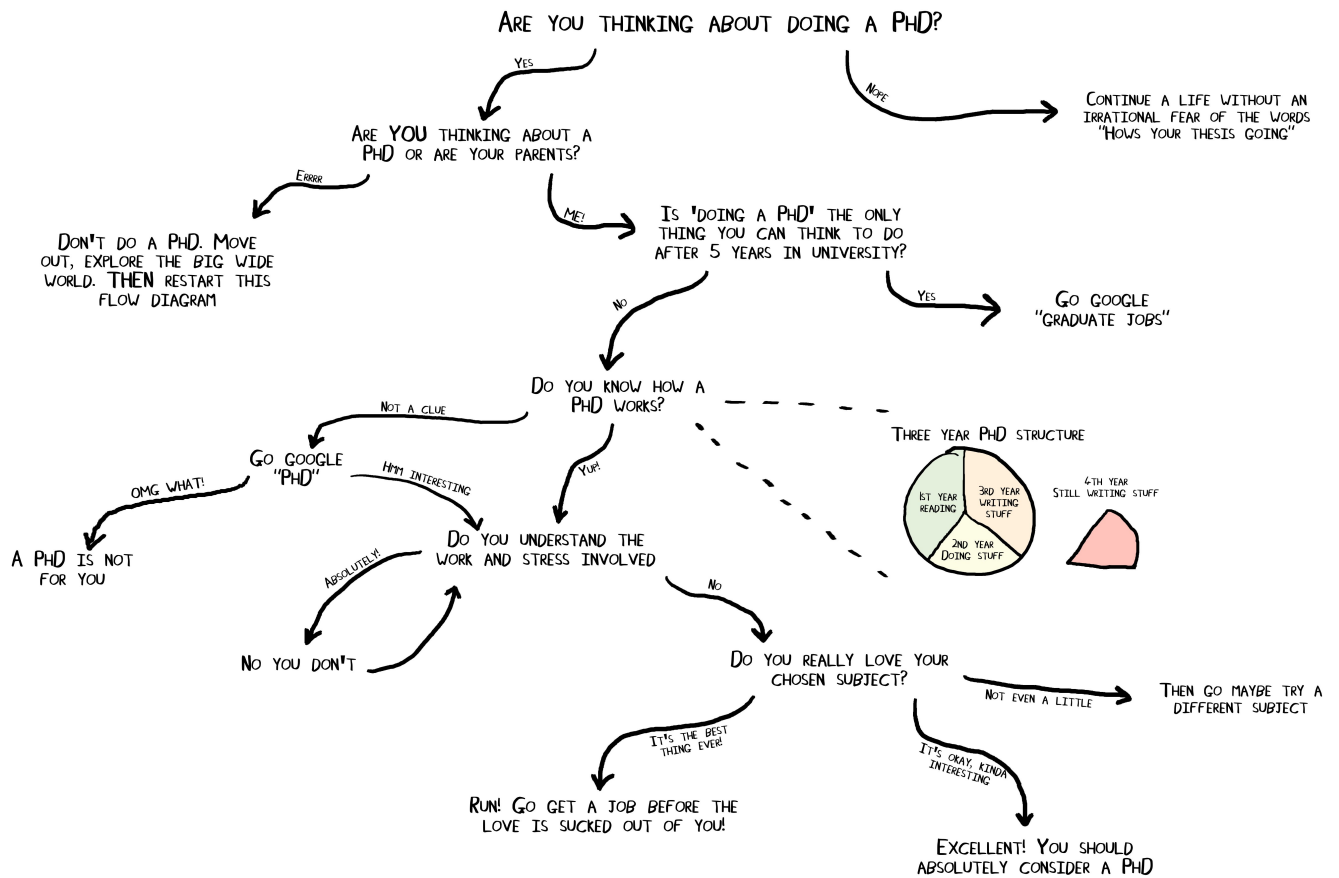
ARE YOU THINKING ABOUT DOING A PHD?

YES

NOPE

CONTINUE A LIFE WITHOUT AN IRRATIONAL FEAR OF THE WORDS "HOWS YOUR THESIS GOING"

ARE YOU THINKING ABOUT A PHD OR ARE YOUR PARENTS?

ERRRR

DON'T DO A PHD. MOVE OUT, EXPLORE THE BIG WIDE WORLD. THEN RESTART THIS FLOW DIAGRAM

ME!

IS 'DOING A PHD' THE ONLY THING YOU CAN THINK TO DO AFTER 5 YEARS IN UNIVERSITY?

YES

GO GOOGLE "GRADUATE JOBS"

NO

DO YOU KNOW HOW A PHD WORKS?

NOT A CLUE

GO GOOGLE "PHD"

OMG WHAT!

A PHD IS NOT FOR YOU

HMM INTERESTING

YUP!

THREE YEAR PHD STRUCTURE

1ST YEAR READING

3RD YEAR WRITING STUFF

2ND YEAR DOING STUFF

4TH YEAR STILL WRITING STUFF

DO YOU UNDERSTAND THE WORK AND STRESS INVOLVED

ABSOLUTELY!

NO YOU DON'T

NO

DO YOU REALLY LOVE YOUR CHOSEN SUBJECT?

NOT EVEN A LITTLE

THEN GO MAYBE TRY A DIFFERENT SUBJECT

IT'S THE BEST THING EVER!

RUN! GO GET A JOB BEFORE THE LOVE IS SUCKED OUT OF YOU!

IT'S OKAY, KINDA INTERESTING

EXCELLENT! YOU SHOULD ABSOLUTELY CONSIDER A PHD